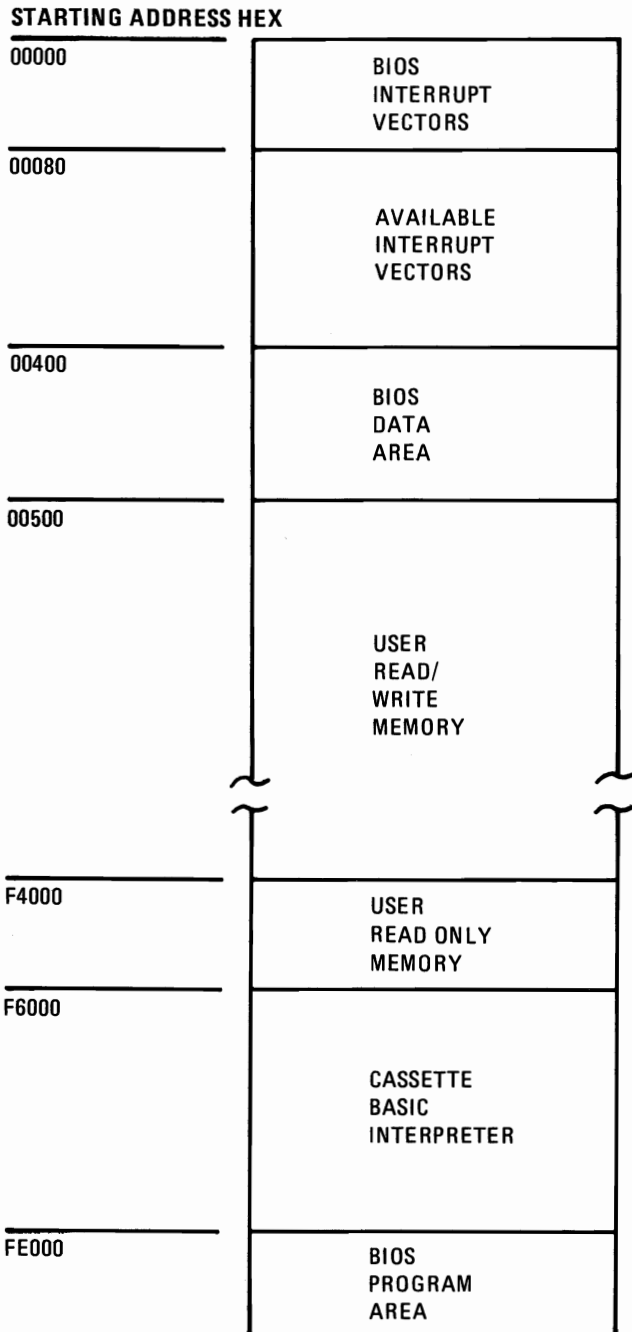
STARTING ADDRESS HEX

00000

BIOS INTERRUPT VECTORS

00080

AVAILABLE INTERRUPT VECTORS

00400

BIOS DATA AREA

00500

USER READ/ WRITE MEMORY

F4000

USER READ ONLY MEMORY

F6000

CASSETTE BASIC INTERPRETER

FE000

BIOS PROGRAM AREA